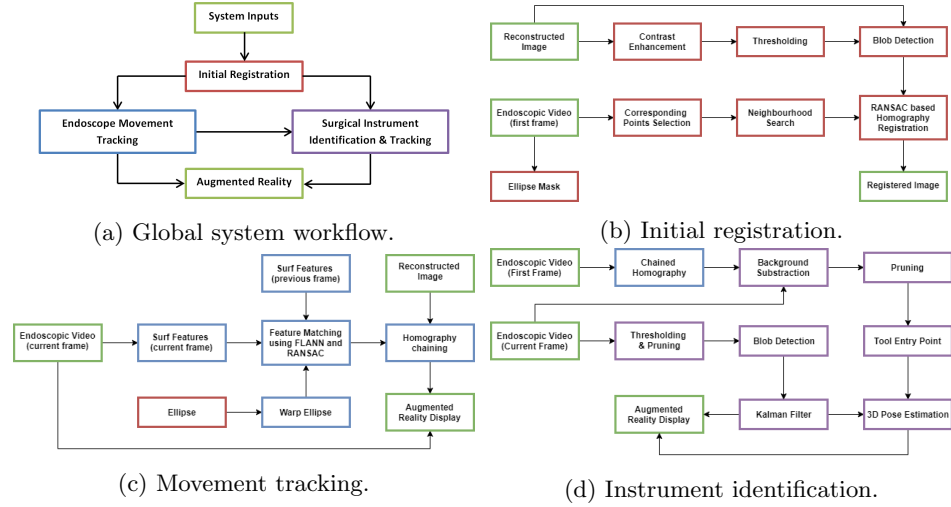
System Inputs

Initial Registration

Endoscope Movement Tracking

Surgical Instrument Identification & Tracking

Augmented Reality

(a) Global system workflow.

Reconstructed Image

Contrast Enhancement

Thresholding

Blob Detection

Endoscopic Video (first frame)

Corresponding Points Selection

Neighbourhood Search

RANSAC based Homography Registration

Ellipse Mask

Registered Image

(b) Initial registration.

Surf Features (previous frame)

Reconstructed Image

Endoscopic Video (current frame)

Surf Features (current frame)

Feature Matching using FLANN and RANSAC

Homography chaining

Ellipse

Warp Ellipse

Augmented Reality Display

(c) Movement tracking.

Endoscopic Video (First Frame)

Chained Homography

Background Substraction

Pruning

Endoscopic Video (Current Frame)

Thresholding & Pruning

Blob Detection

Tool Entry Point

Augmented Reality Display

Kalman Filter

3D Pose Estimation

(d) Instrument identification.